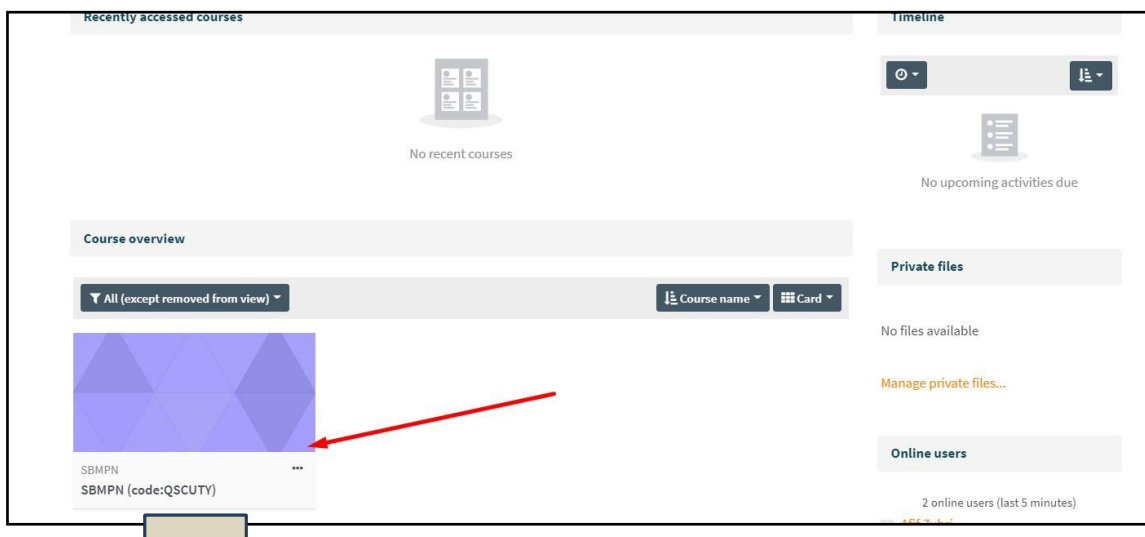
Recently accessed courses

No recent courses

Course overview

All (except removed from view)

Course name

Card

SBMPN

...

SBMPN (code:QSCUTY)

Timeline

No upcoming activities due

Private files

No files available

Manage private files...

Online users

2 online users (last 5 minutes)

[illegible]